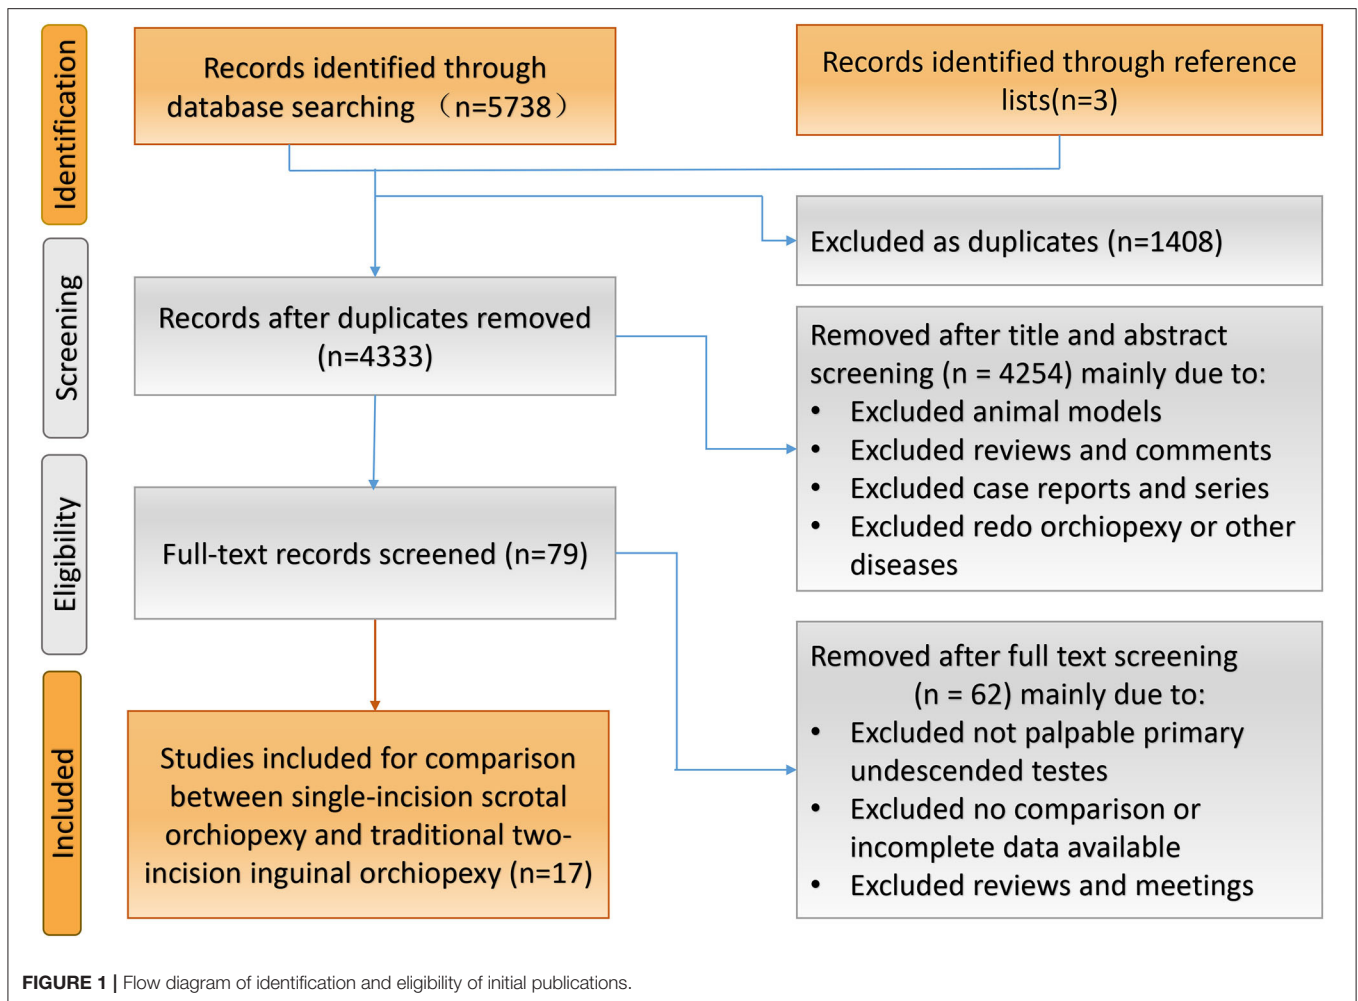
Identification

Records identified through database searching （n=5738）

Records identified through reference lists(n=3)

Excluded as duplicates (n=1408)

Screening

Records after duplicates removed (n=4333)

Removed after title and abstract screening (n = 4254) mainly due to:
• Excluded animal models
• Excluded reviews and comments
• Excluded case reports and series
• Excluded redo orchiopexy or other diseases

Eligibility

Full-text records screened (n=79)

Removed after full text screening (n = 62) mainly due to:
• Excluded not palpable primary undescended testes
• Excluded no comparison or incomplete data available
• Excluded reviews and meetings

Included

Studies included for comparison between single-incision scrotal orchiopexy and traditional two-incision inguinal orchiopexy (n=17)

FIGURE 1 | Flow diagram of identification and eligibility of initial publications.